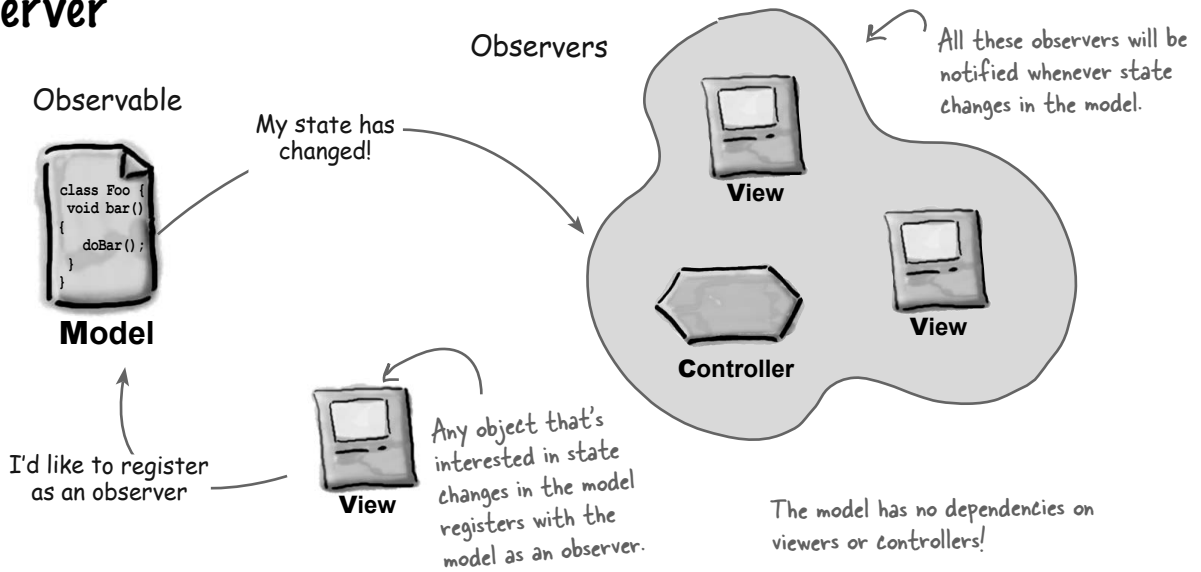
erver

Observers

All these observers will be notified whenever state changes in the model.

Observable

My state has changed!

class Foo {
 void bar()
{
  doBar();
 }
}

Model

View

View

Controller

I'd like to register as an observer

View

Any object that's interested in state changes in the model registers with the model as an observer.

The model has no dependencies on viewers or controllers!